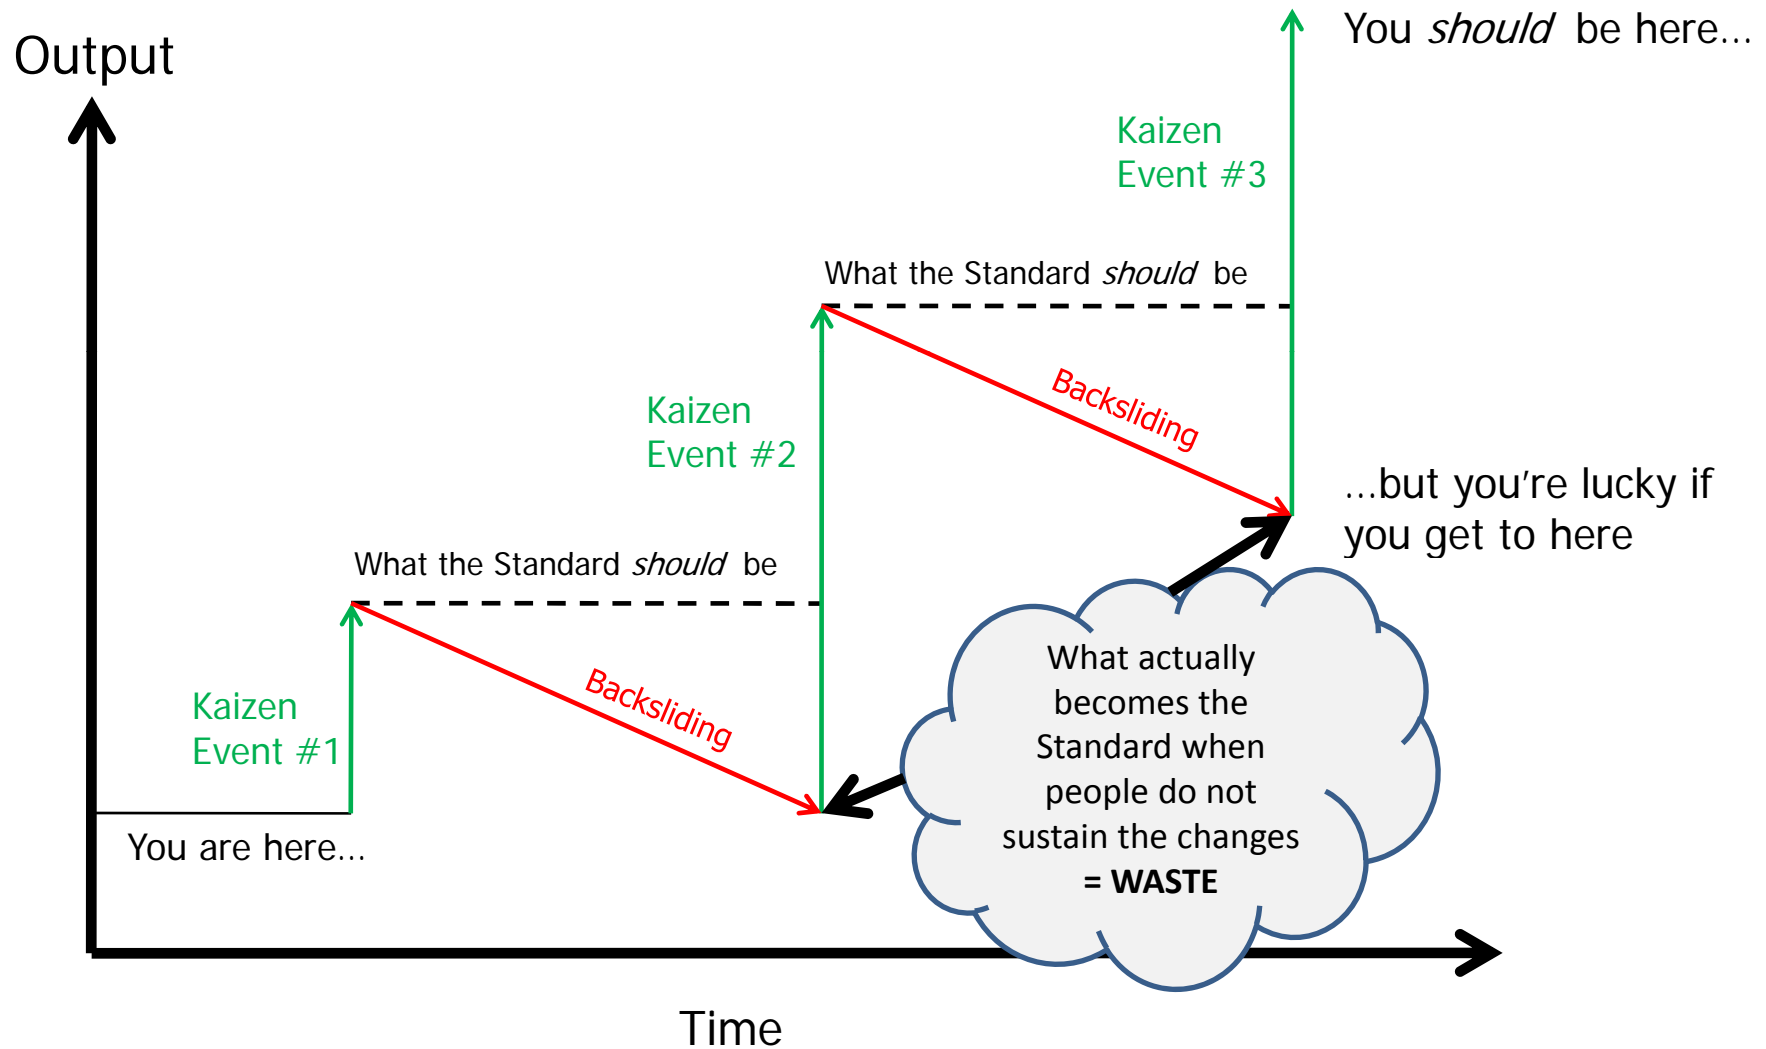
Output

You *should* be here...

Kaizen Event #3

What the Standard *should* be

Kaizen Event #2

Backsliding

...but you're lucky if you get to here

What the Standard *should* be

Kaizen Event #1

Backsliding

What actually becomes the Standard when people do not sustain the changes **= WASTE**

You are here...

Time